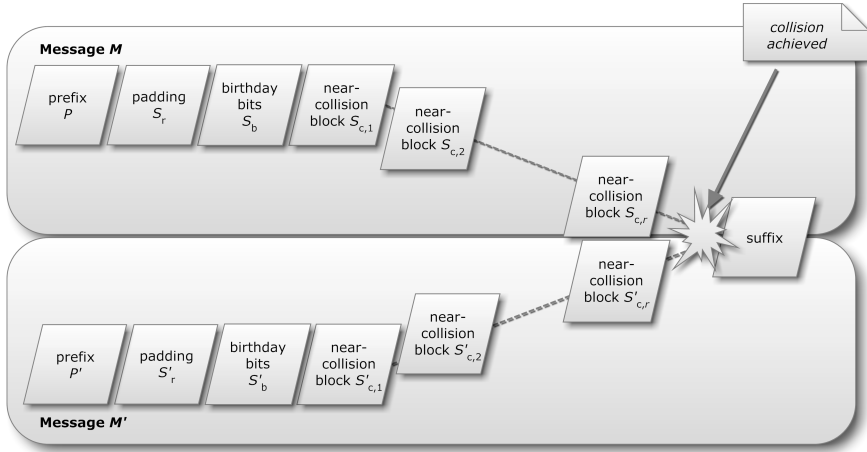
collision achieved

Message $M$

prefix $P$

padding $S_r$

birthday bits $S_b$

near-collision block $S_{c,1}$

near-collision block $S_{c,2}$

near-collision block $S_{c,r}$

suffix

near-collision block $S'_{c,r}$

near-collision block $S'_{c,2}$

prefix $P'$

padding $S'_r$

birthday bits $S'_b$

near-collision block $S'_{c,1}$

Message $M'$